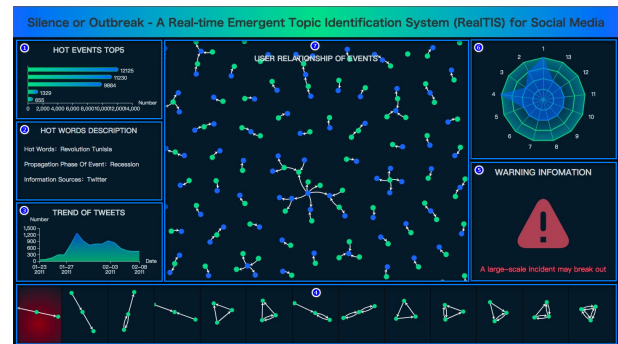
Silence or Outbreak - A Real-time Emergent Topic Identification System (RealTIS) for Social Media

1 HOT EVENTS TOP5

12125
11230
9884
1329
855
Number
0 2,000 4,000 6,000 8,00010,00012,00014,000

2 HOT WORDS DESCRIPTION

Hot Words: Revolution Tunisia

Propagation Phase Of Event: Recession

Information Sources: Twitter

3 TREND OF TWEETS

Number
1,500
1,200
900
600
300
0
01-23 2011
01-27 2011
02-03 2011
02-08 2011
Date

7 USER RELATIONSHIP OF EVENTS

6
1
2
3
4
5
6
7
8
9
10
11
12
13

5 WARNING INFOMATION

A large-scale incident may break out

4